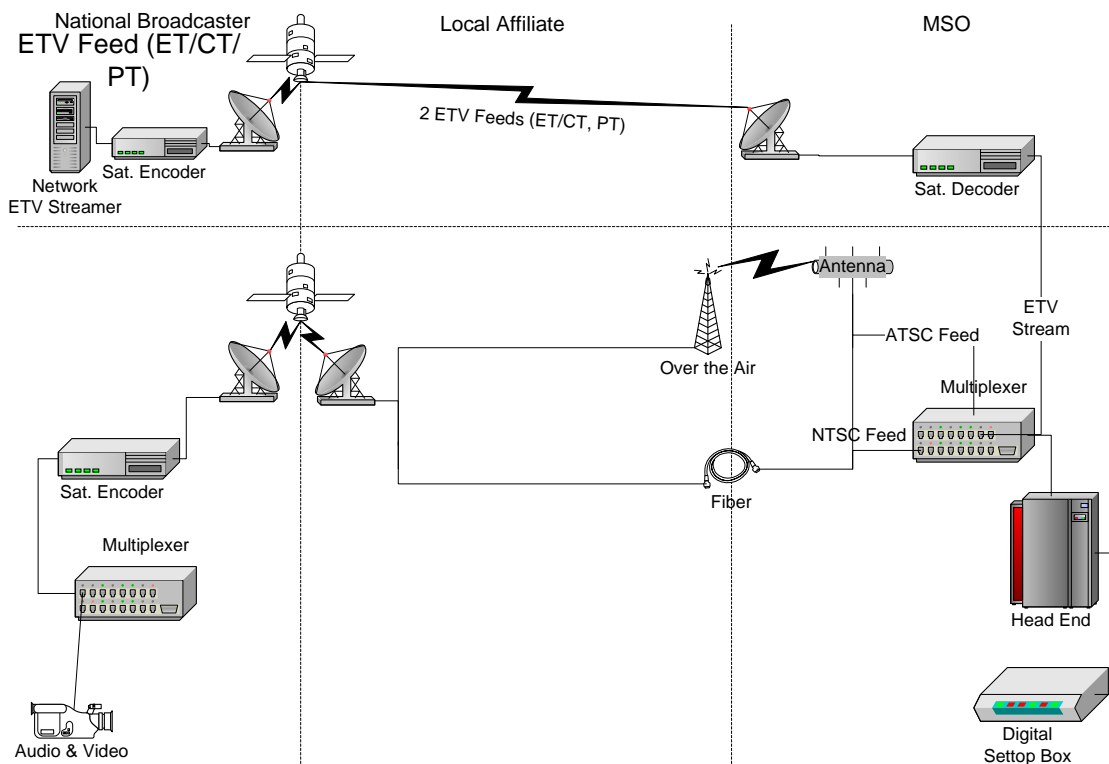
National Broadcaster
ETV Feed (ET/CT/PT)

Local Affiliate

MSO

2 ETV Feeds (ET/CT, PT)

Network ETV Streamer

Sat. Encoder

Sat. Decoder

Antenna

Over the Air

ATSC Feed

ETV Stream

Multiplexer

NTSC Feed

Fiber

Sat. Encoder

Multiplexer

Head End

Audio & Video

Digital Settop Box